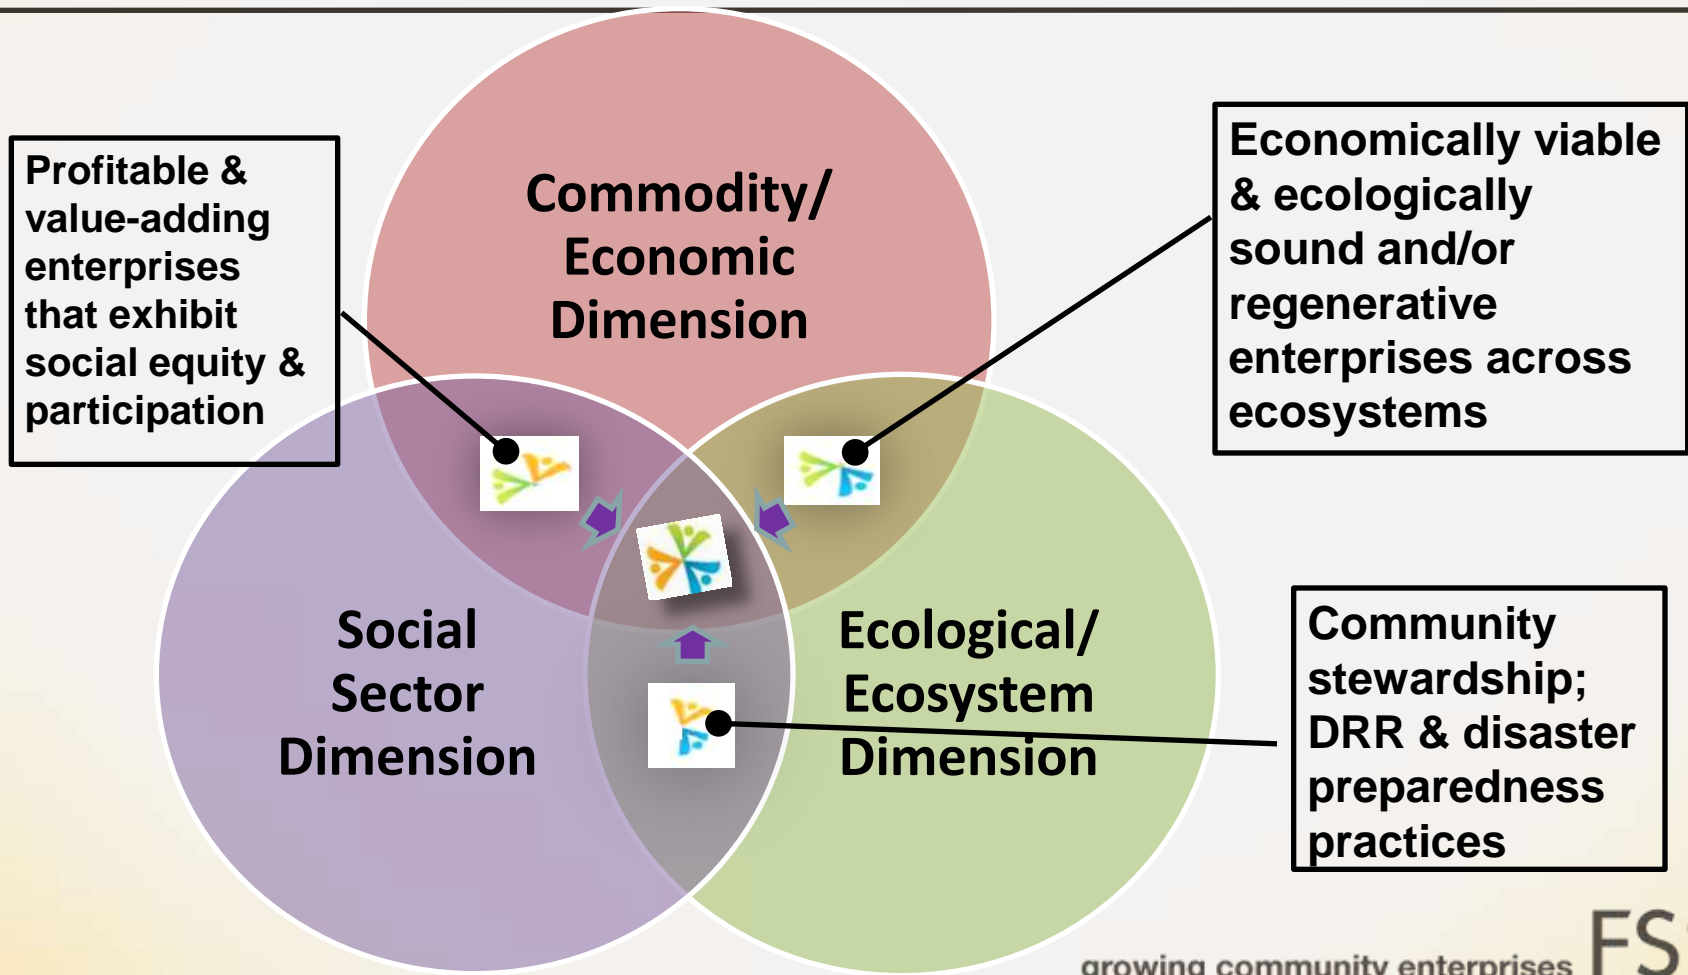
Profitable & value-adding enterprises that exhibit social equity & participation

Commodity/ Economic Dimension

Economically viable & ecologically sound and/or regenerative enterprises across ecosystems

Social Sector Dimension

Ecological/ Ecosystem Dimension

Community stewardship; DRR & disaster preparedness practices

growing community enterprises FS